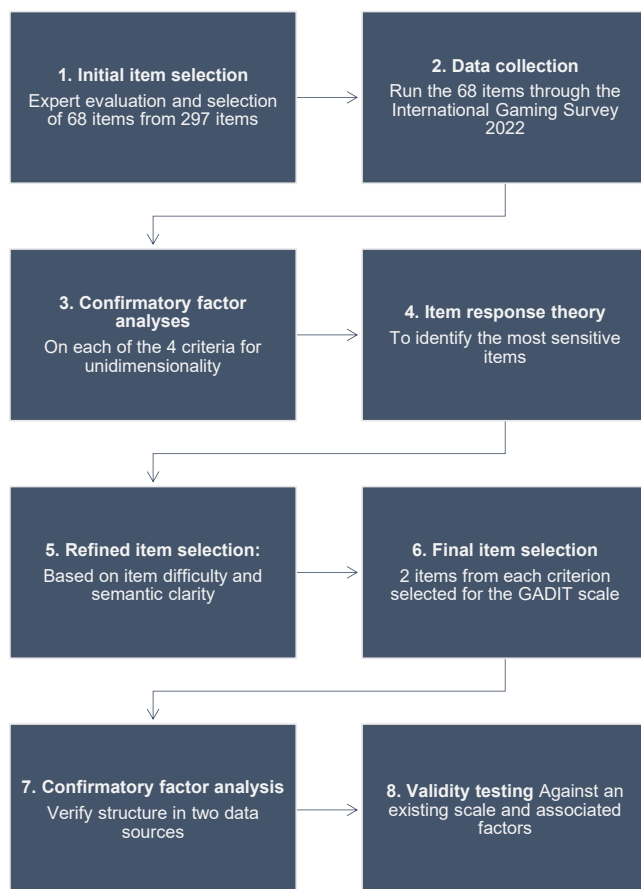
1. Initial item selection
Expert evaluation and selection of 68 items from 297 items

2. Data collection
Run the 68 items through the International Gaming Survey 2022

3. Confirmatory factor analyses
On each of the 4 criteria for unidimensionality

4. Item response theory
To identify the most sensitive items

5. Refined item selection:
Based on item difficulty and semantic clarity

6. Final item selection
2 items from each criterion selected for the GADIT scale

7. Confirmatory factor analysis
Verify structure in two data sources

8. Validity testing Against an existing scale and associated factors